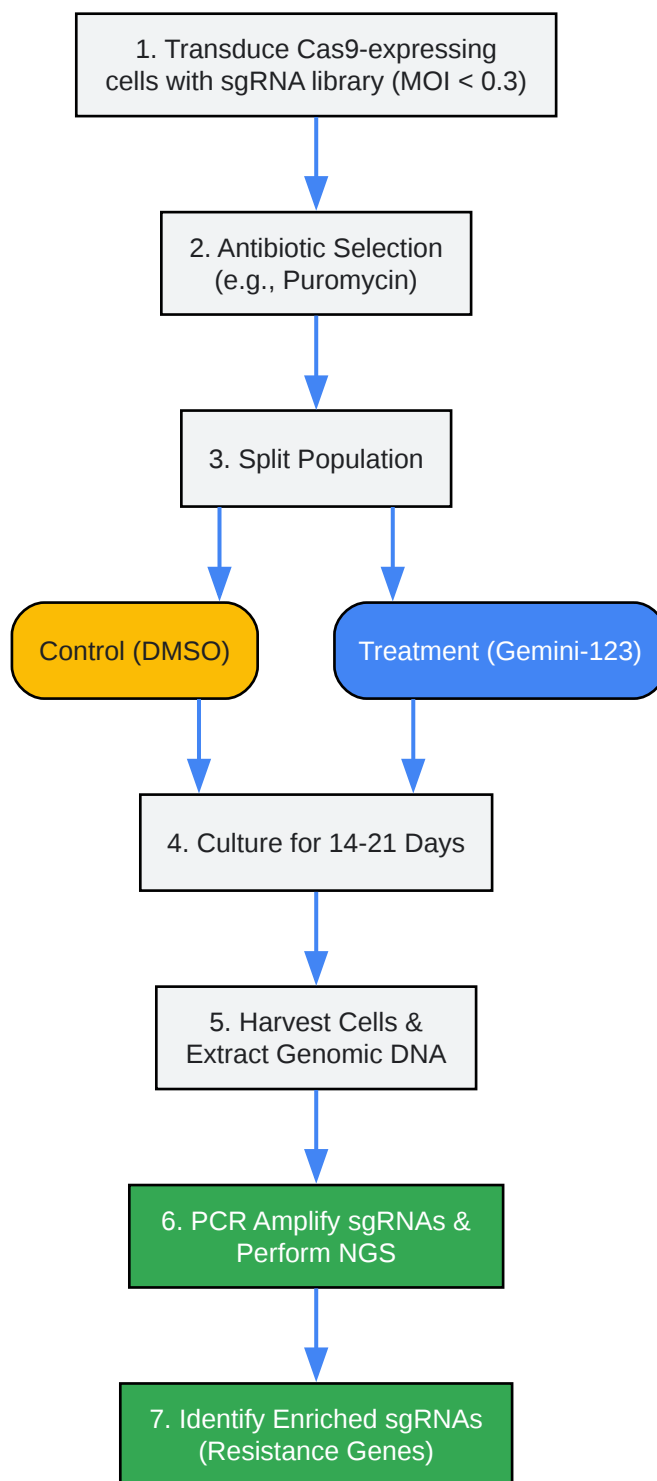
1. Transduce Cas9-expressing cells with sgRNA library (MOI < 0.3)

2. Antibiotic Selection (e.g., Puromycin)

3. Split Population

Control (DMSO)

Treatment (Gemini-123)

4. Culture for 14-21 Days

5. Harvest Cells & Extract Genomic DNA

6. PCR Amplify sgRNAs & Perform NGS

7. Identify Enriched sgRNAs (Resistance Genes)